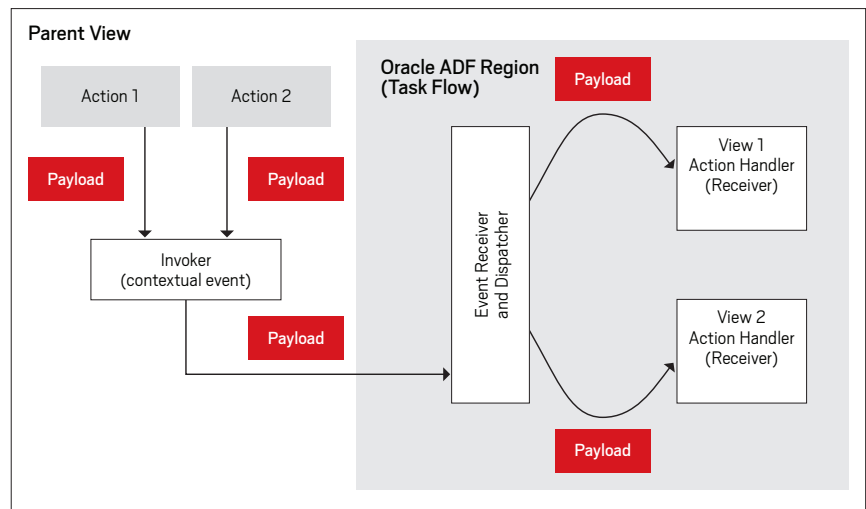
Parent View

Action 1

Action 2

Payload

Payload

Invoker
(contextual event)

Payload

Oracle ADF Region
(Task Flow)

Payload

Event Receiver
and Dispatcher

View 1
Action Handler
(Receiver)

View 2
Action Handler
(Receiver)

Payload